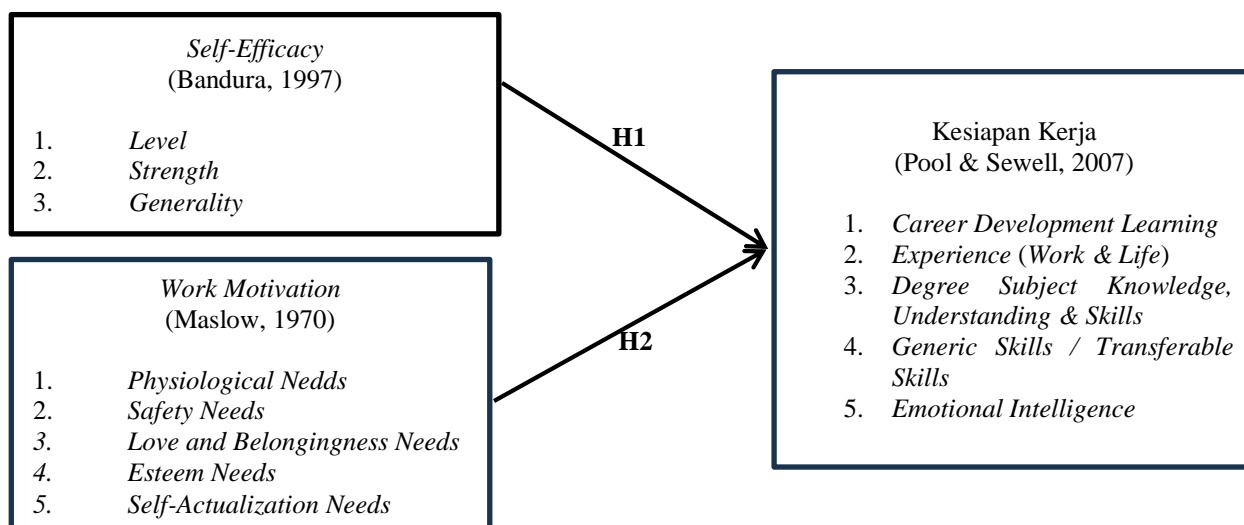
Self-Efficacy
(Bandura, 1997)

1. Level
2. Strength
3. Generality

H1

Work Motivation
(Maslow, 1970)

1. Physiological Nedds
2. Safety Needs
3. Love and Belongingness Needs
4. Esteem Needs
5. Self-Actualization Needs

H2

Kesiapan Kerja
(Pool & Sewell, 2007)

1. Career Development Learning
2. Experience (Work & Life)
3. Degree Subject Knowledge, Understanding & Skills
4. Generic Skills / Transferable Skills
5. Emotional Intelligence